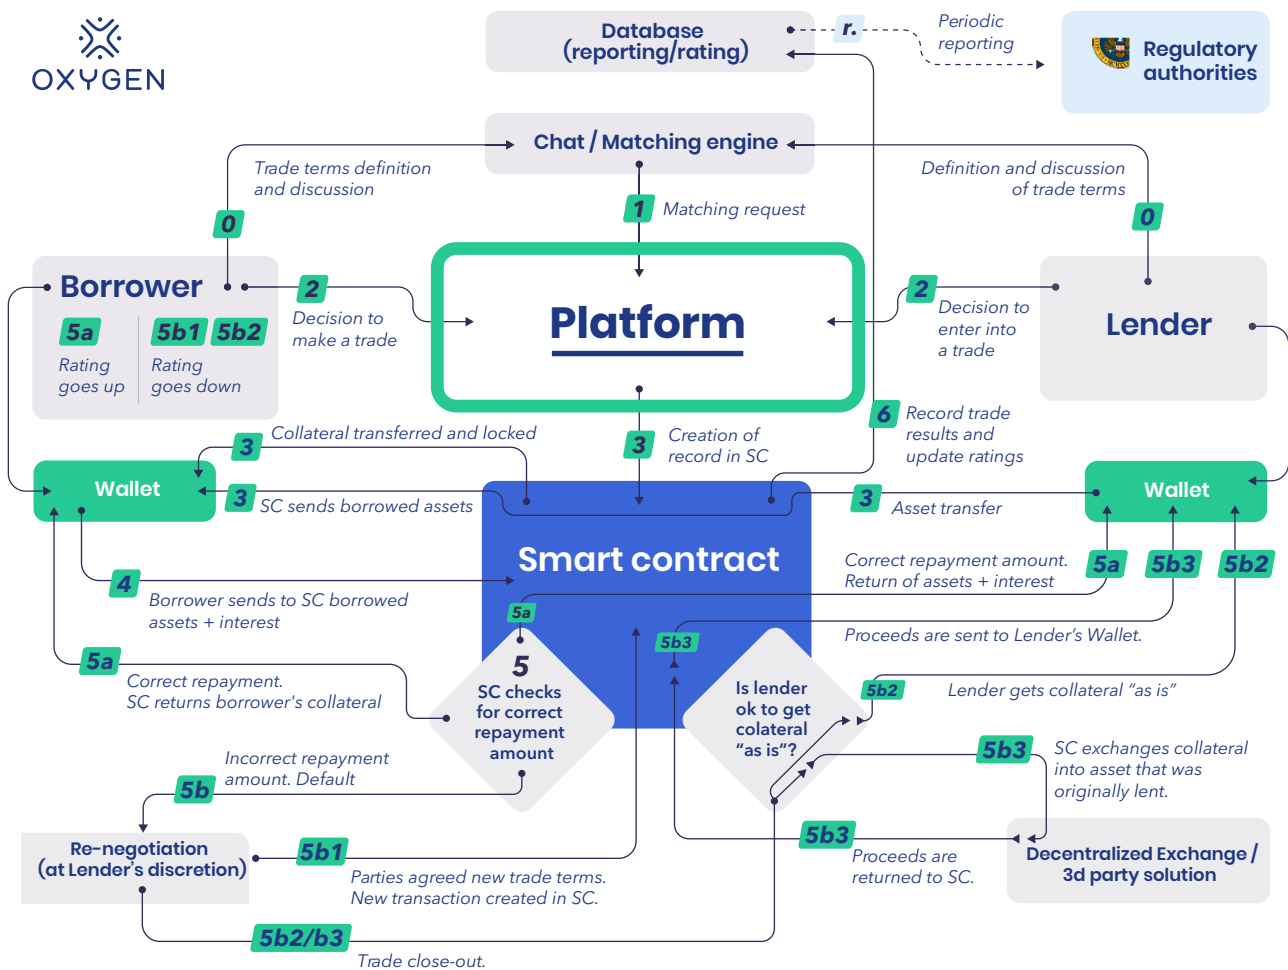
OXYGEN

Database (reporting/rating)

r.

Periodic reporting

Regulatory authorities

Chat / Matching engine

Trade terms definition and discussion

Definition and discussion of trade terms

0

0

1 Matching request

Borrower

2 Decision to make a trade

Platform

2 Decision to enter into a trade

Lender

5a Rating goes up

5b1 5b2 Rating goes down

3 Collateral transferred and locked

3 Creation of record in SC

6 Record trade results and update ratings

Wallet

3 SC sends borrowed assets

Smart contract

3 Asset transfer

Wallet

Correct repayment amount. Return of assets + interest

5a 5b3 5b2

4 Borrower sends to SC borrowed assets + interest

5a

5b3

Proceeds are sent to Lender's Wallet.

5a Correct repayment. SC returns borrower's collateral

5 SC checks for correct repayment amount

Is lender ok to get colateral "as is"?

5b2 Lender gets collateral "as is"

Incorrect repayment amount. Default

5b

5b3 SC exchanges collateral into asset that was originally lent.

Re-negotiation (at Lender's discretion)

5b1 Parties agreed new trade terms. New transaction created in SC.

5b3 Proceeds are returned to SC.

Decentralized Exchange / 3d party solution

5b2/b3 Trade close-out.